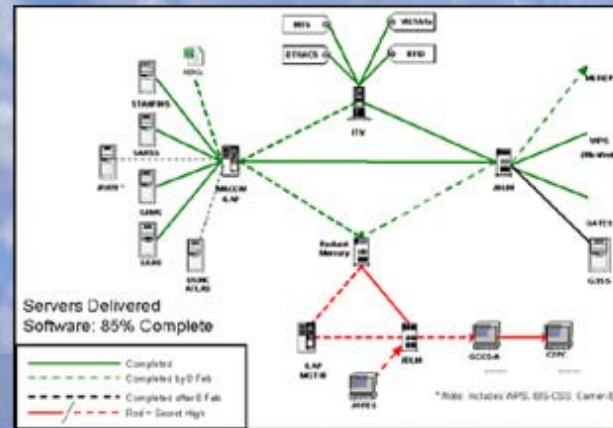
MTS
WEBATs
DTRACS
RFID
ITV
MERE
STAMPS
SAMS
JAVIS
SAMS
SAAB
SABB ACLAS
ILAP
JRLM
WPS (Waiver)
GATES
GCSS
Redset Memory
ILAP MCF-R
JRLM
GCCS-A
CFPC
JOPES
Servers Delivered
Software: 85% Complete
Completed
Completed by 8 Feb
Completed after 8 Feb
Red = Secret High
* Note: Includes WPS, IBS-CSS, Carrier-E